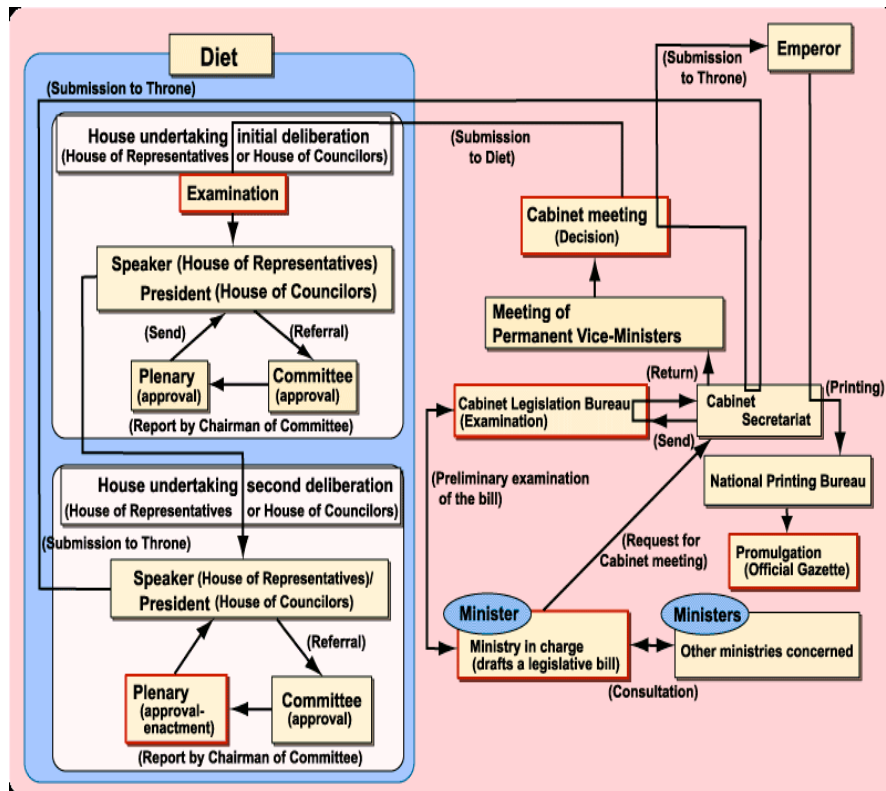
Diet

(Submission to Throne)

House undertaking initial deliberation (House of Representatives or House of Councilors)

Examination

Speaker (House of Representatives) President (House of Councilors)

(Send)

(Referral)

Plenary (approval)

Committee (approval)

(Report by Chairman of Committee)

House undertaking second deliberation (House of Representatives or House of Councilors)

(Submission to Throne)

Speaker (House of Representatives)/ President (House of Councilors)

(Referral)

Plenary (approval-enactment)

Committee (approval)

(Report by Chairman of Committee)

(Submission to Throne)

Emperor

(Submission to Diet)

Cabinet meeting (Decision)

Meeting of Permanent Vice-Ministers

(Return)

(Printing)

Cabinet Legislation Bureau (Examination)

Cabinet Secretariat

(Send)

(Preliminary examination of the bill)

National Printing Bureau

Promulgation (Official Gazette)

(Request for Cabinet meeting)

Minister

Ministry in charge (drafts a legislative bill)

Ministers

Other ministries concerned

(Consultation)